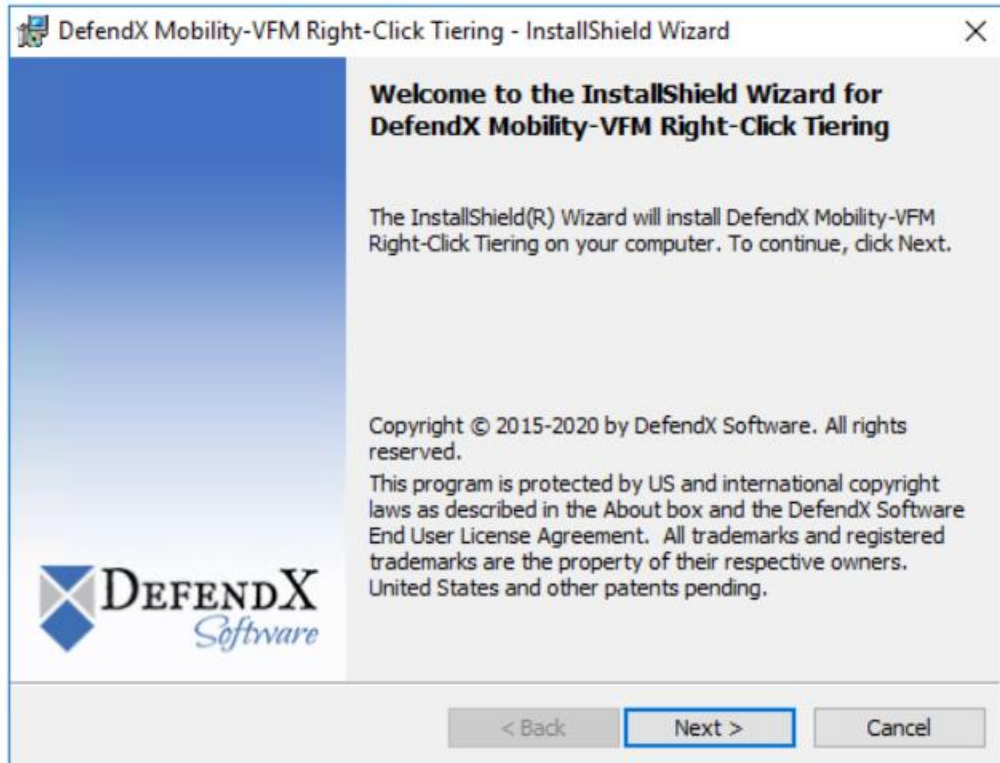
DefendX Mobility-VFM Right-Click Tiering - InstallShield Wizard

×

Welcome to the InstallShield Wizard for DefendX Mobility-VFM Right-Click Tiering

The InstallShield(R) Wizard will install DefendX Mobility-VFM Right-Click Tiering on your computer. To continue, click Next.

Copyright © 2015-2020 by DefendX Software. All rights reserved.

This program is protected by US and international copyright laws as described in the About box and the DefendX Software End User License Agreement. All trademarks and registered trademarks are the property of their respective owners. United States and other patents pending.

DEFENDX Software

< Back

Next >

Cancel